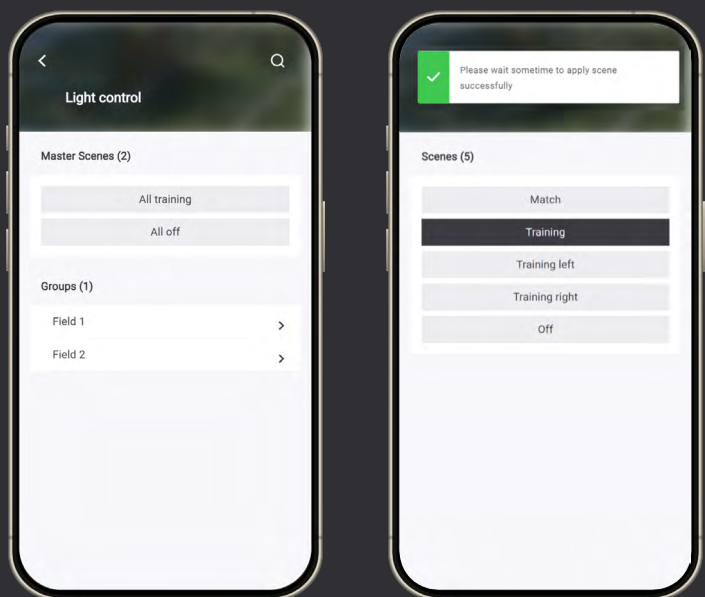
Light control

Master Scenes (2)

All training

All off

Groups (1)

Field 1

Field 2

Please wait sometime to apply scene successfully

Scenes (5)

Match

Training

Training left

Training right

Off